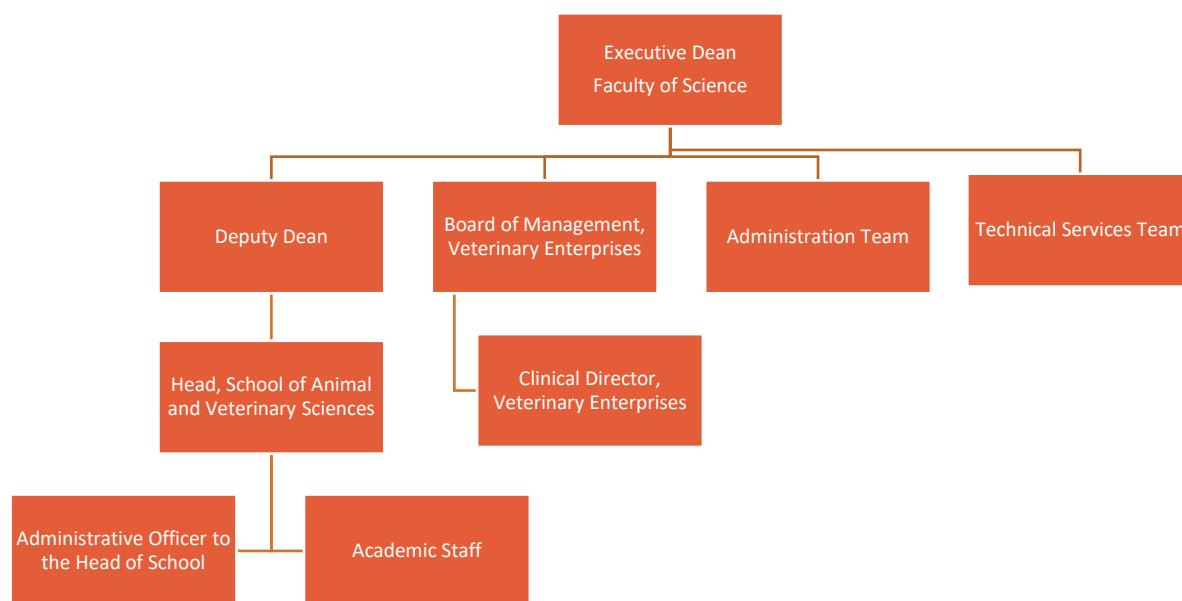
Executive Dean
Faculty of Science

Deputy Dean

Board of Management, Veterinary Enterprises

Administration Team

Technical Services Team

Head, School of Animal and Veterinary Sciences

Clinical Director, Veterinary Enterprises

Administrative Officer to the Head of School

Academic Staff